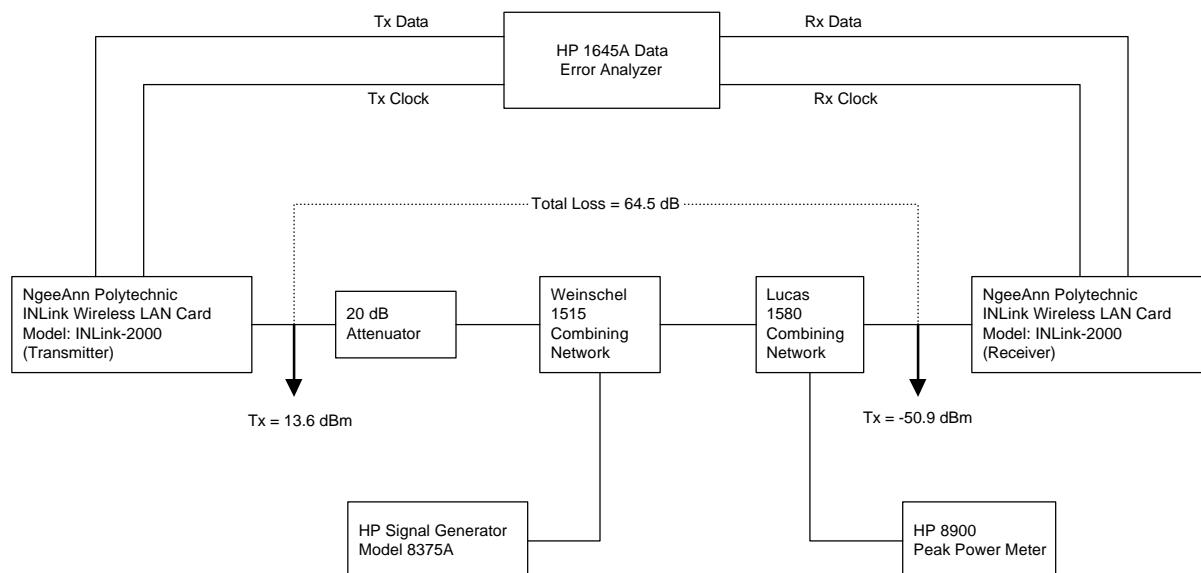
Tx Data

HP 1645A Data Error Analyzer

Rx Data

Tx Clock

Rx Clock

Total Loss = 64.5 dB

NgeeAnn Polytechnic
INLink Wireless LAN Card
Model: INLink-2000
(Transmitter)

20 dB Attenuator

Weinschel 1515 Combining Network

Lucas 1580 Combining Network

NgeeAnn Polytechnic
INLink Wireless LAN Card
Model: INLink-2000
(Receiver)

Tx = 13.6 dBm

Tx = -50.9 dBm

HP Signal Generator
Model 8375A

HP 8900
Peak Power Meter